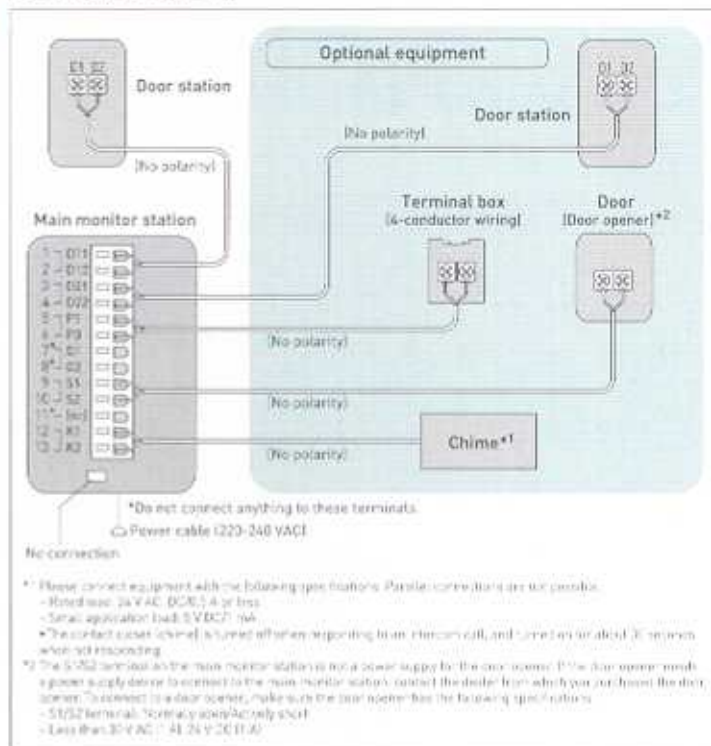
Door station

E1 E2

(No polarity)

Main monitor station

1 – D11
2 – D12
3 – D21
4 – D22
5 – P1
6 – P2
7* – C1
8* – C2
9 – S1
10 – S2
11* – (NC)
12 – R1
13 – R2

Optional equipment

Door station

D1 D2

(No polarity)

Terminal box (4-conductor wiring)

Door (Door opener)*2

(No polarity)

(No polarity)

Chime*1

(No polarity)

*Do not connect anything to these terminals.

Power cable (220-240 VAC)

No connection

*1 Please connect equipment with the following specifications. Parallel connections are not possible.
- Rated load: 24 V AC, DC/0.5 A or less
- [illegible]
•The contact closes (chime) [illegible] when responding to an intercom call, and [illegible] about 30 seconds when not responding.

*2 The S1/S2 terminal on the main monitor station is not a power supply for the door opener. If the door opener needs a power supply device to connect to the main monitor station, contact the dealer from which you purchased the door opener. To connect to a door opener, make sure the door opener has the following specifications.
- S1/S2 terminals: Normally open/Actively short
- Less than 30 V AC / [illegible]